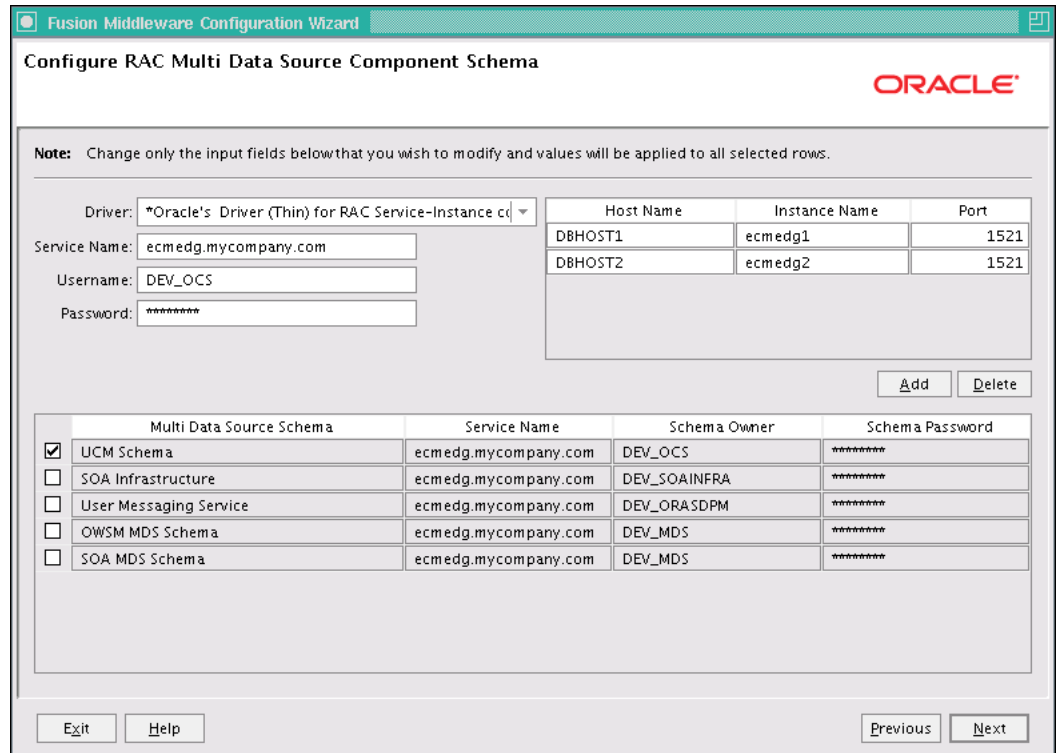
Fusion Middleware Configuration Wizard

Configure RAC Multi Data Source Component Schema

ORACLE

Note: Change only the input fields below that you wish to modify and values will be applied to all selected rows.

Driver: *Oracle's Driver (Thin) for RAC Service-Instance co

Service Name: ecmedg.mycompany.com

Username: DEV_OCS

Password: *********

| Host Name | Instance Name | Port |
|---|---|---|
| DBHOST1 | ecmedg1 | 1521 |
| DBHOST2 | ecmedg2 | 1521 |

Add Delete

| | Multi Data Source Schema | Service Name | Schema Owner | Schema Password |
|---|---|---|---|---|
| ☑ | UCM Schema | ecmedg.mycompany.com | DEV_OCS | ********* |
| ☐ | SOA Infrastructure | ecmedg.mycompany.com | DEV_SOAINFRA | ********* |
| ☐ | User Messaging Service | ecmedg.mycompany.com | DEV_ORASDPM | ********* |
| ☐ | OWSM MDS Schema | ecmedg.mycompany.com | DEV_MDS | ********* |
| ☐ | SOA MDS Schema | ecmedg.mycompany.com | DEV_MDS | ********* |

Exit Help Previous Next